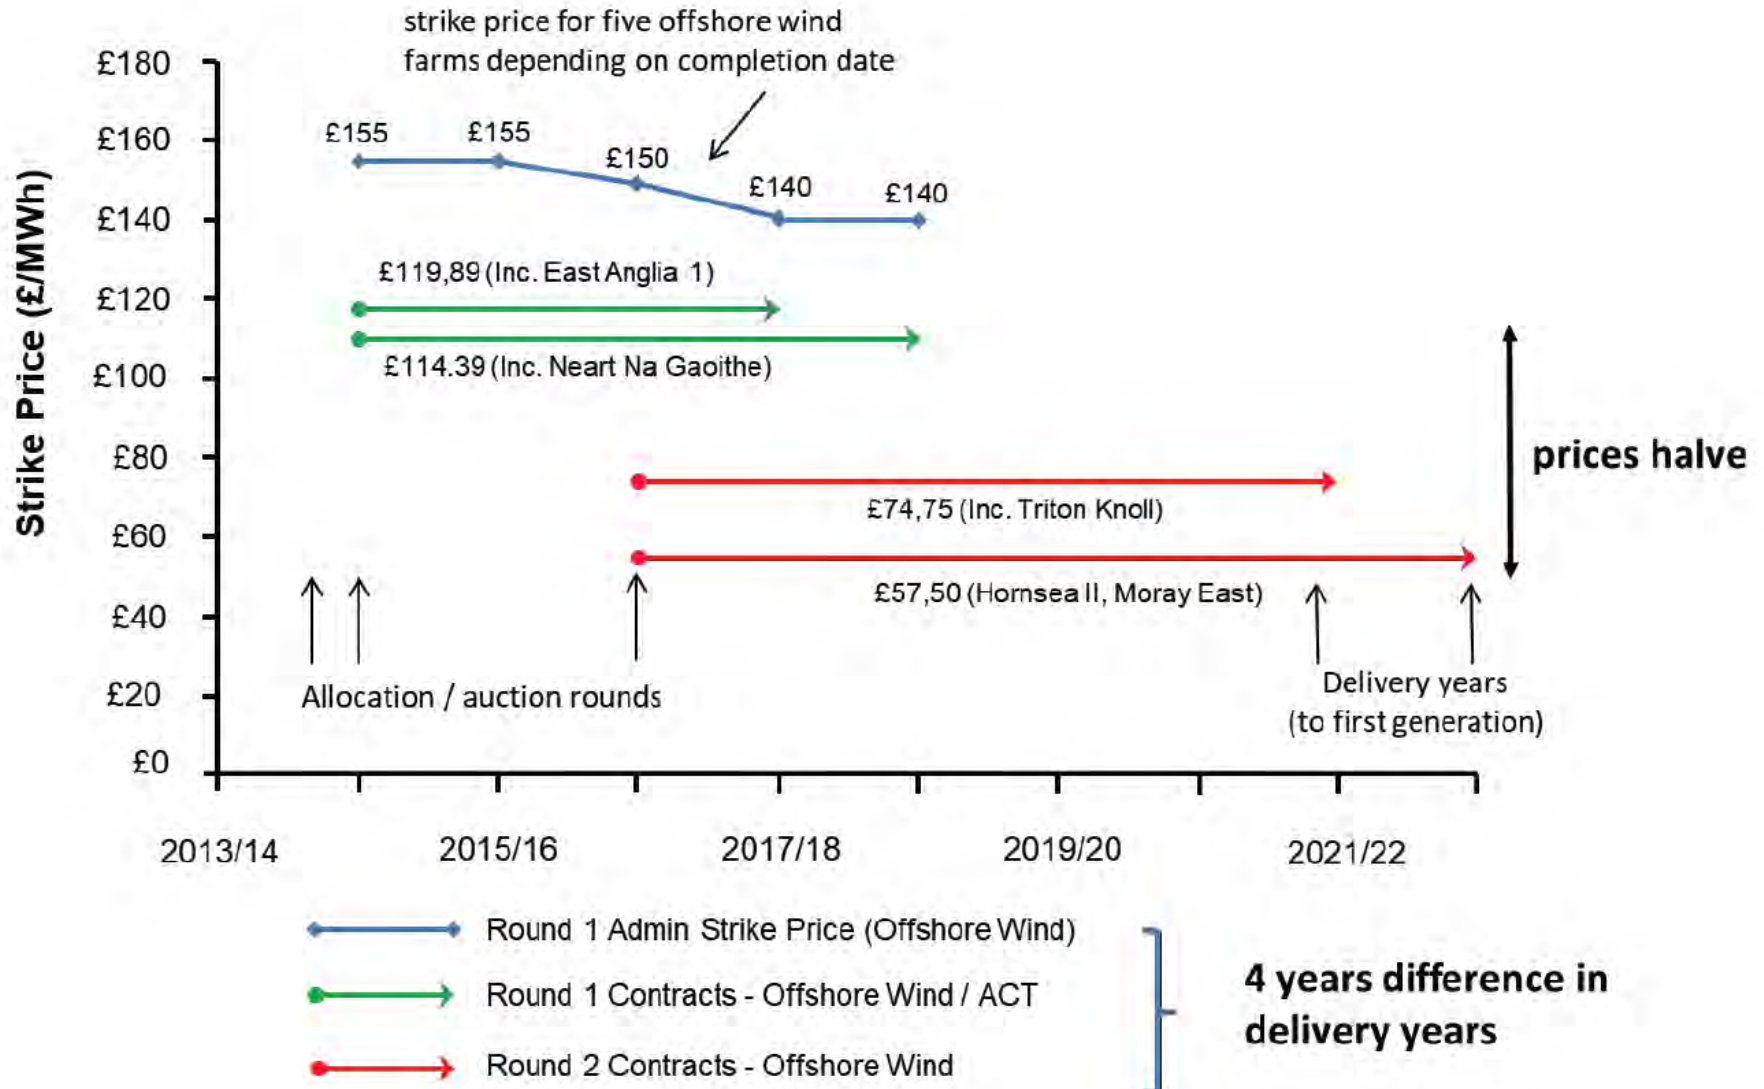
strike price for five offshore wind farms depending on completion date

Strike Price (£/MWh)

£180
£160
£140
£120
£100
£80
£60
£40
£20
£0

£155
£155
£150
£140
£140

£119,89 (Inc. East Anglia 1)
£114.39 (Inc. Neart Na Gaoithe)

£74,75 (Inc. Triton Knoll)
£57,50 (Hornsea II, Moray East)

prices halve

Allocation / auction rounds

Delivery years (to first generation)

2013/14
2015/16
2017/18
2019/20
2021/22

Round 1 Admin Strike Price (Offshore Wind)
Round 1 Contracts - Offshore Wind / ACT
Round 2 Contracts - Offshore Wind

4 years difference in delivery years